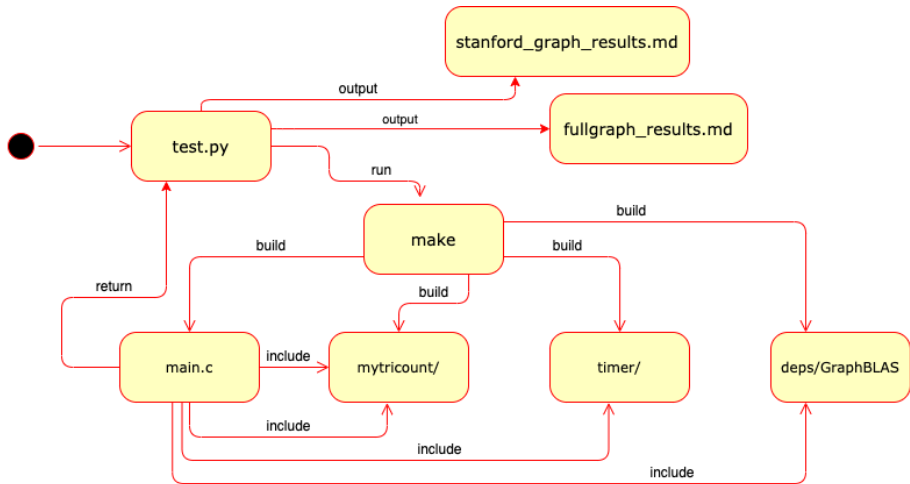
stanford_graph_results.md

output

output

fullgraph_results.md

test.py

run

build

make

build

build

return

build

main.c

include

mytricount/

timer/

deps/GraphBLAS

include

include

include